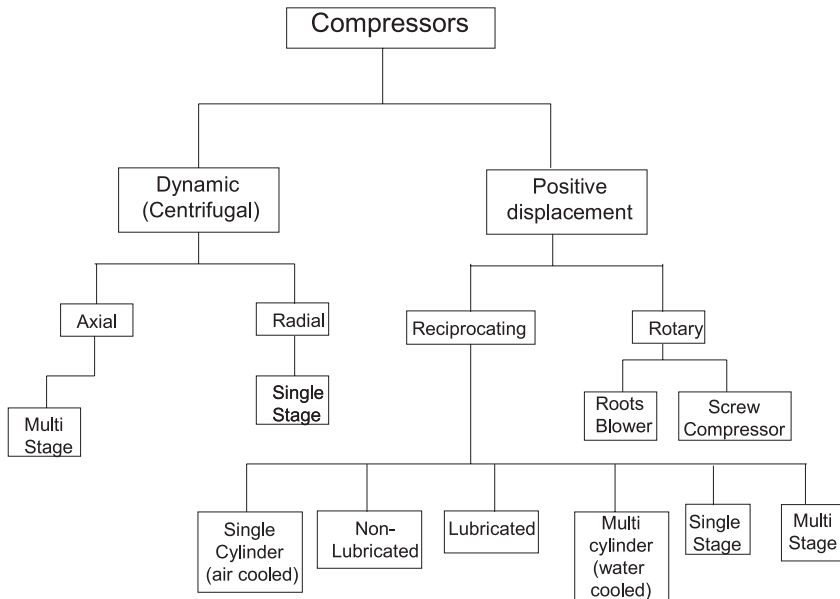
Compressors

Dynamic (Centrifugal)

Positive displacement

Axial

Radial

Reciprocating

Rotary

Multi Stage

Single Stage

Roots Blower

Screw Compressor

Single Cylinder (air cooled)

Non-Lubricated

Lubricated

Multi cylinder (water cooled)

Single Stage

Multi Stage